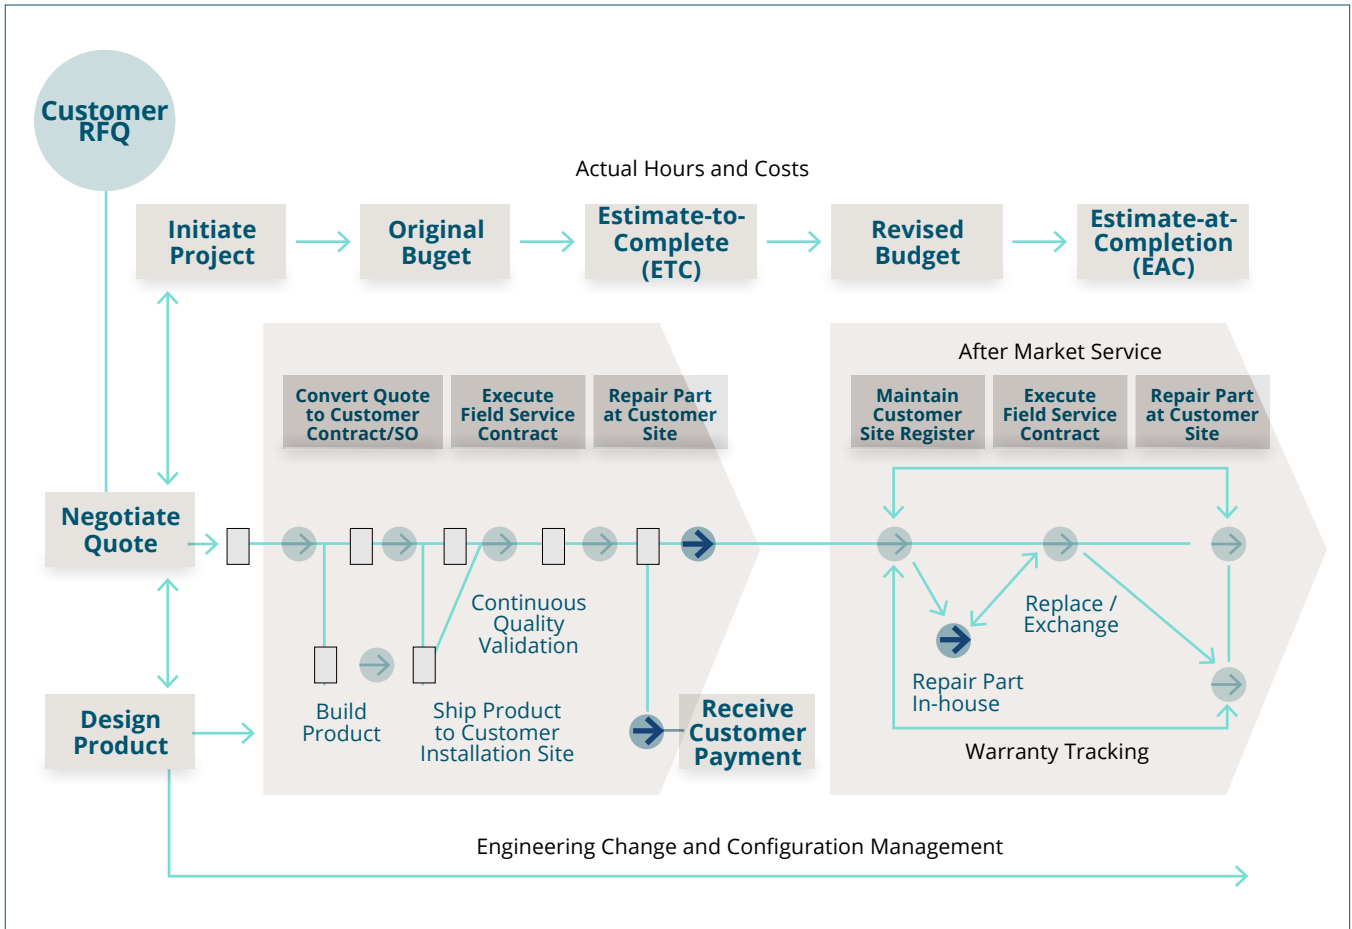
Customer RFQ

Actual Hours and Costs

Initiate Project

Original Buget

Estimate-to-Complete (ETC)

Revised Budget

Estimate-at-Completion (EAC)

Convert Quote to Customer Contract/SO

Execute Field Service Contract

Repair Part at Customer Site

After Market Service

Maintain Customer Site Register

Execute Field Service Contract

Repair Part at Customer Site

Negotiate Quote

Continuous Quality Validation

Replace / Exchange

Repair Part In-house

Build Product

Ship Product to Customer Installation Site

Receive Customer Payment

Design Product

Warranty Tracking

Engineering Change and Configuration Management